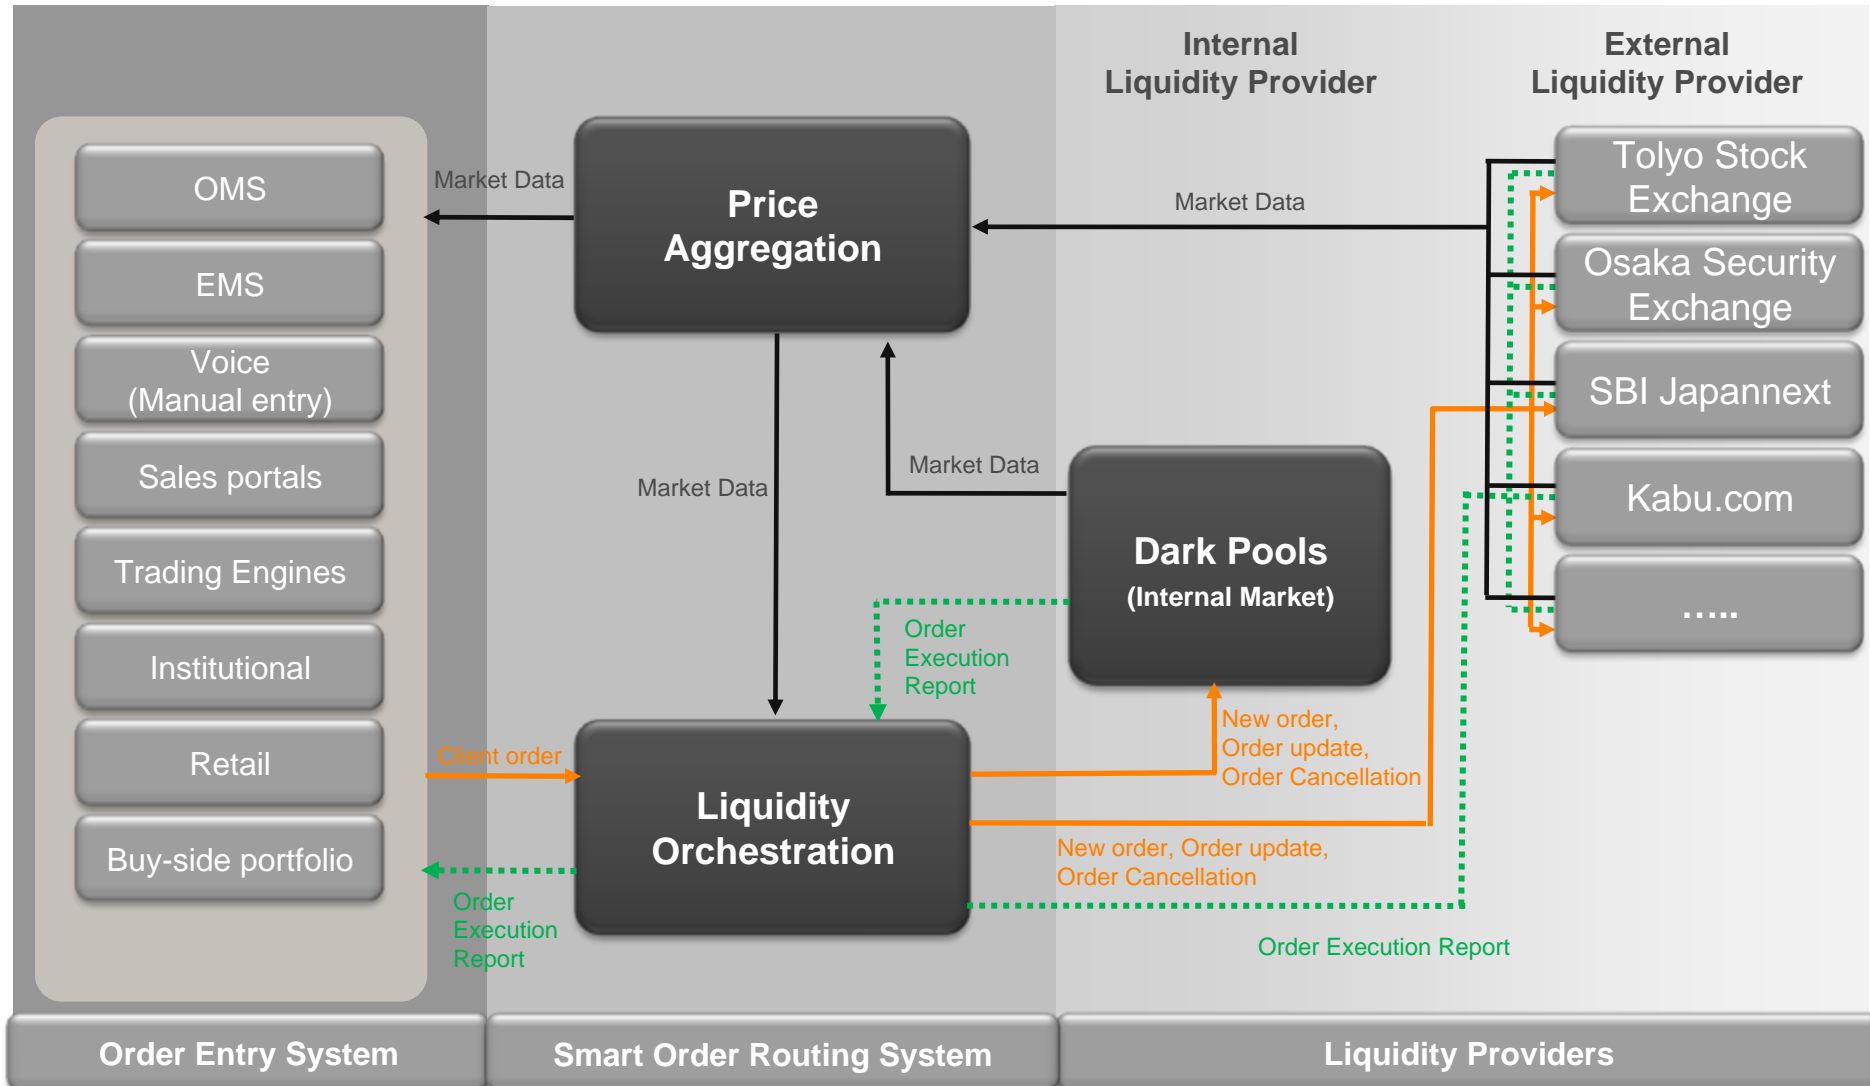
Internal Liquidity Provider

External Liquidity Provider

OMS

EMS

Voice (Manual entry)

Sales portals

Trading Engines

Institutional

Retail

Buy-side portfolio

Market Data

Price Aggregation

Market Data

Tolyo Stock Exchange

Osaka Security Exchange

SBI Japannext

Kabu.com

.....

Market Data

Market Data

Dark Pools (Internal Market)

Order Execution Report

Client order

Liquidity Orchestration

New order, Order update, Order Cancellation

New order, Order update, Order Cancellation

Order Execution Report

Order Execution Report

Order Entry System

Smart Order Routing System

Liquidity Providers